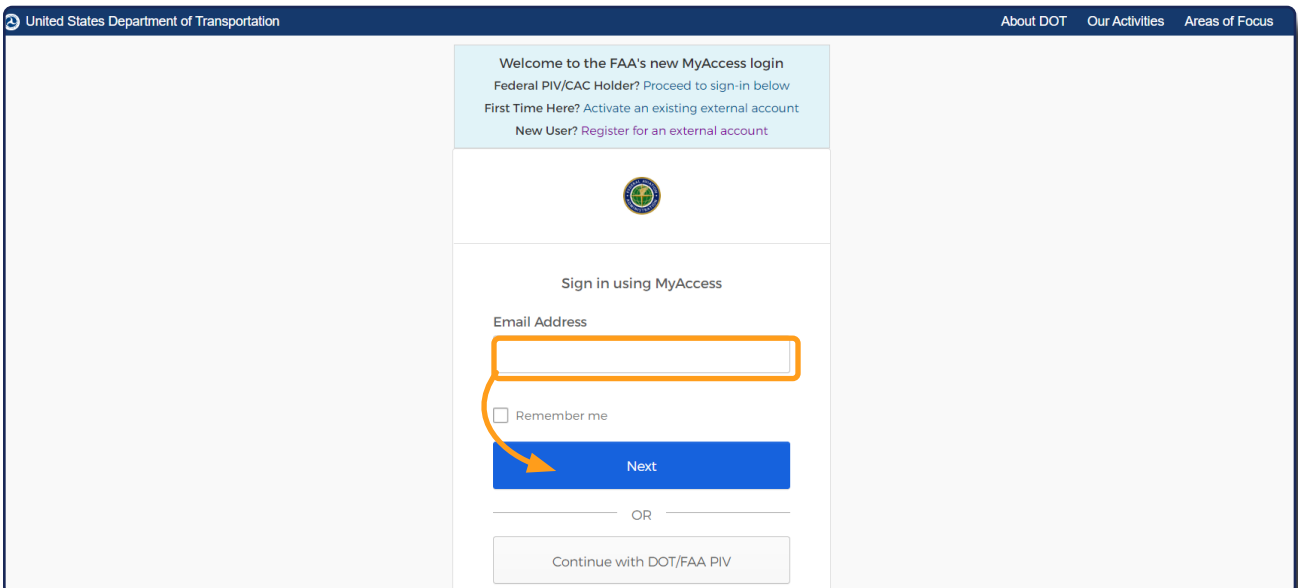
United States Department of Transportation

About DOT Our Activities Areas of Focus

Welcome to the FAA's new MyAccess login
Federal PIV/CAC Holder? Proceed to sign-in below
First Time Here? Activate an existing external account
New User? Register for an external account

Sign in using MyAccess

Email Address

Remember me

Next

OR

Continue with DOT/FAA PIV